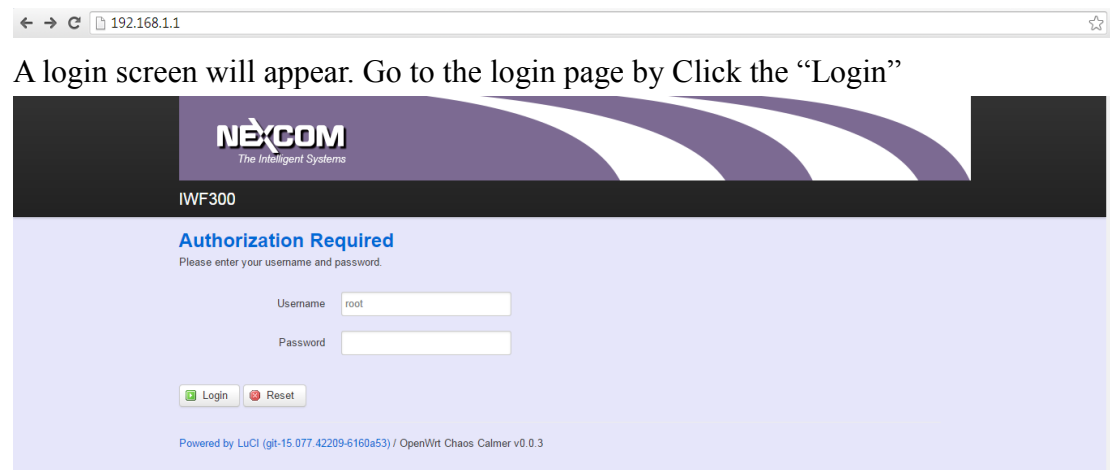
192.168.1.1

A login screen will appear. Go to the login page by Click the “Login”

NEXCOM
The Intelligent Systems

IWF300

Authorization Required
Please enter your username and password.

Username root

Password

Login Reset

Powered by LuCI (git-15.077.42209-6160a53) / OpenWrt Chaos Calmer v0.0.3